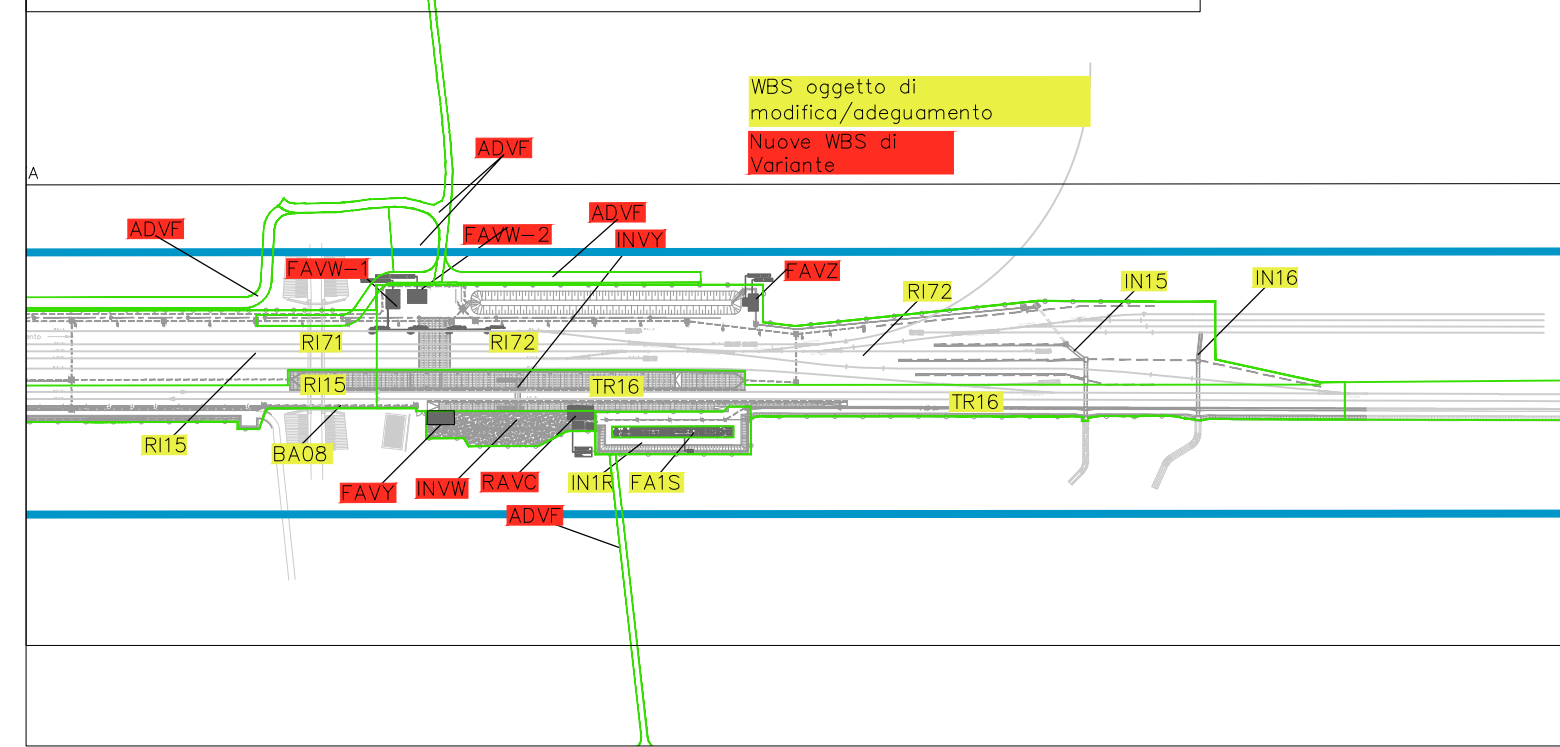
WBS oggetto di modifica/adeguamento

Nuove WBS di Variante

A

ADVF

ADVF

ADVF

FAVW-2

INVY

FAVW-1

FAVZ

RI72

IN15

IN16

RI71

RI72

RI15

TR16

TR16

RI15

BA08

FAVY

INVW

RAVC

IN1R

FA1S

ADVF